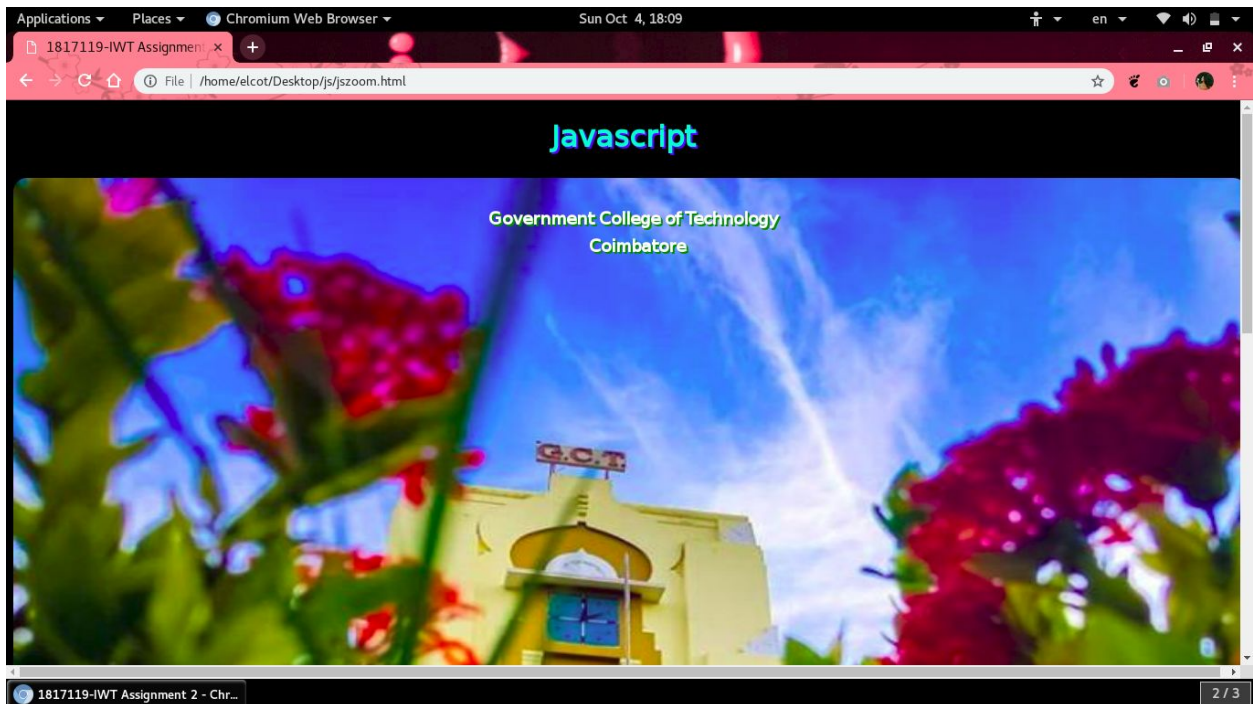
Applications ▾ Places ▾ Chromium Web Browser ▾ Sun Oct 4, 18:09 en ▾

1817119-IWT Assignment ×

File | /home/elcot/Desktop/js/jszoom.html

Javascript

Government College of Technology
Coimbatore

G.C.T

1817119-IWT Assignment 2 - Chr...

2 / 3